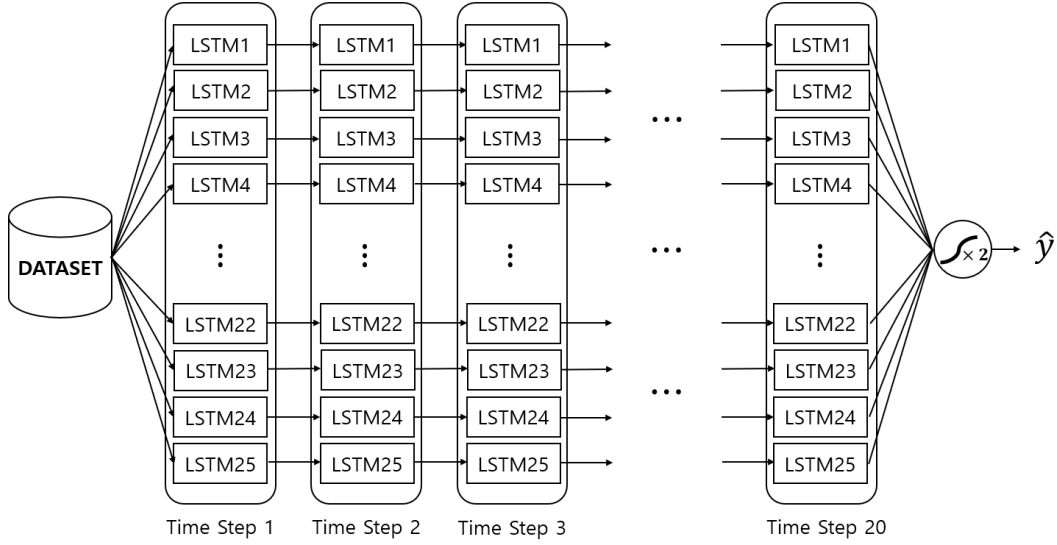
DATASET

LSTM1
LSTM2
LSTM3
LSTM4
⋮
LSTM22
LSTM23
LSTM24
LSTM25
Time Step 1

LSTM1
LSTM2
LSTM3
LSTM4
⋮
LSTM22
LSTM23
LSTM24
LSTM25
Time Step 2

LSTM1
LSTM2
LSTM3
LSTM4
⋮
LSTM22
LSTM23
LSTM24
LSTM25
Time Step 3

…
…
…

LSTM1
LSTM2
LSTM3
LSTM4
⋮
LSTM22
LSTM23
LSTM24
LSTM25
Time Step 20

$\times 2$
$\hat{y}$